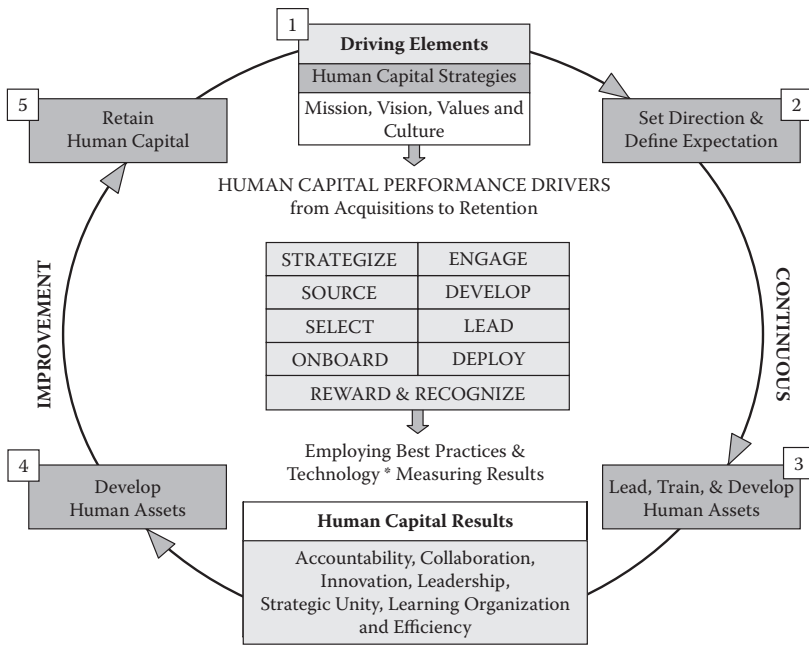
1
**Driving Elements**
Human Capital Strategies
Mission, Vision, Values and Culture

2
Set Direction & Define Expectation

5
Retain Human Capital

HUMAN CAPITAL PERFORMANCE DRIVERS
from Acquisitions to Retention

| STRATEGIZE | ENGAGE |
|---|---|
| SOURCE | DEVELOP |
| SELECT | LEAD |
| ONBOARD | DEPLOY |
| REWARD & RECOGNIZE | |

IMPROVEMENT

CONTINUOUS

Employing Best Practices & Technology * Measuring Results

4
Develop Human Assets

3
Lead, Train, & Develop Human Assets

**Human Capital Results**
Accountability, Collaboration, Innovation, Leadership, Strategic Unity, Learning Organization and Efficiency